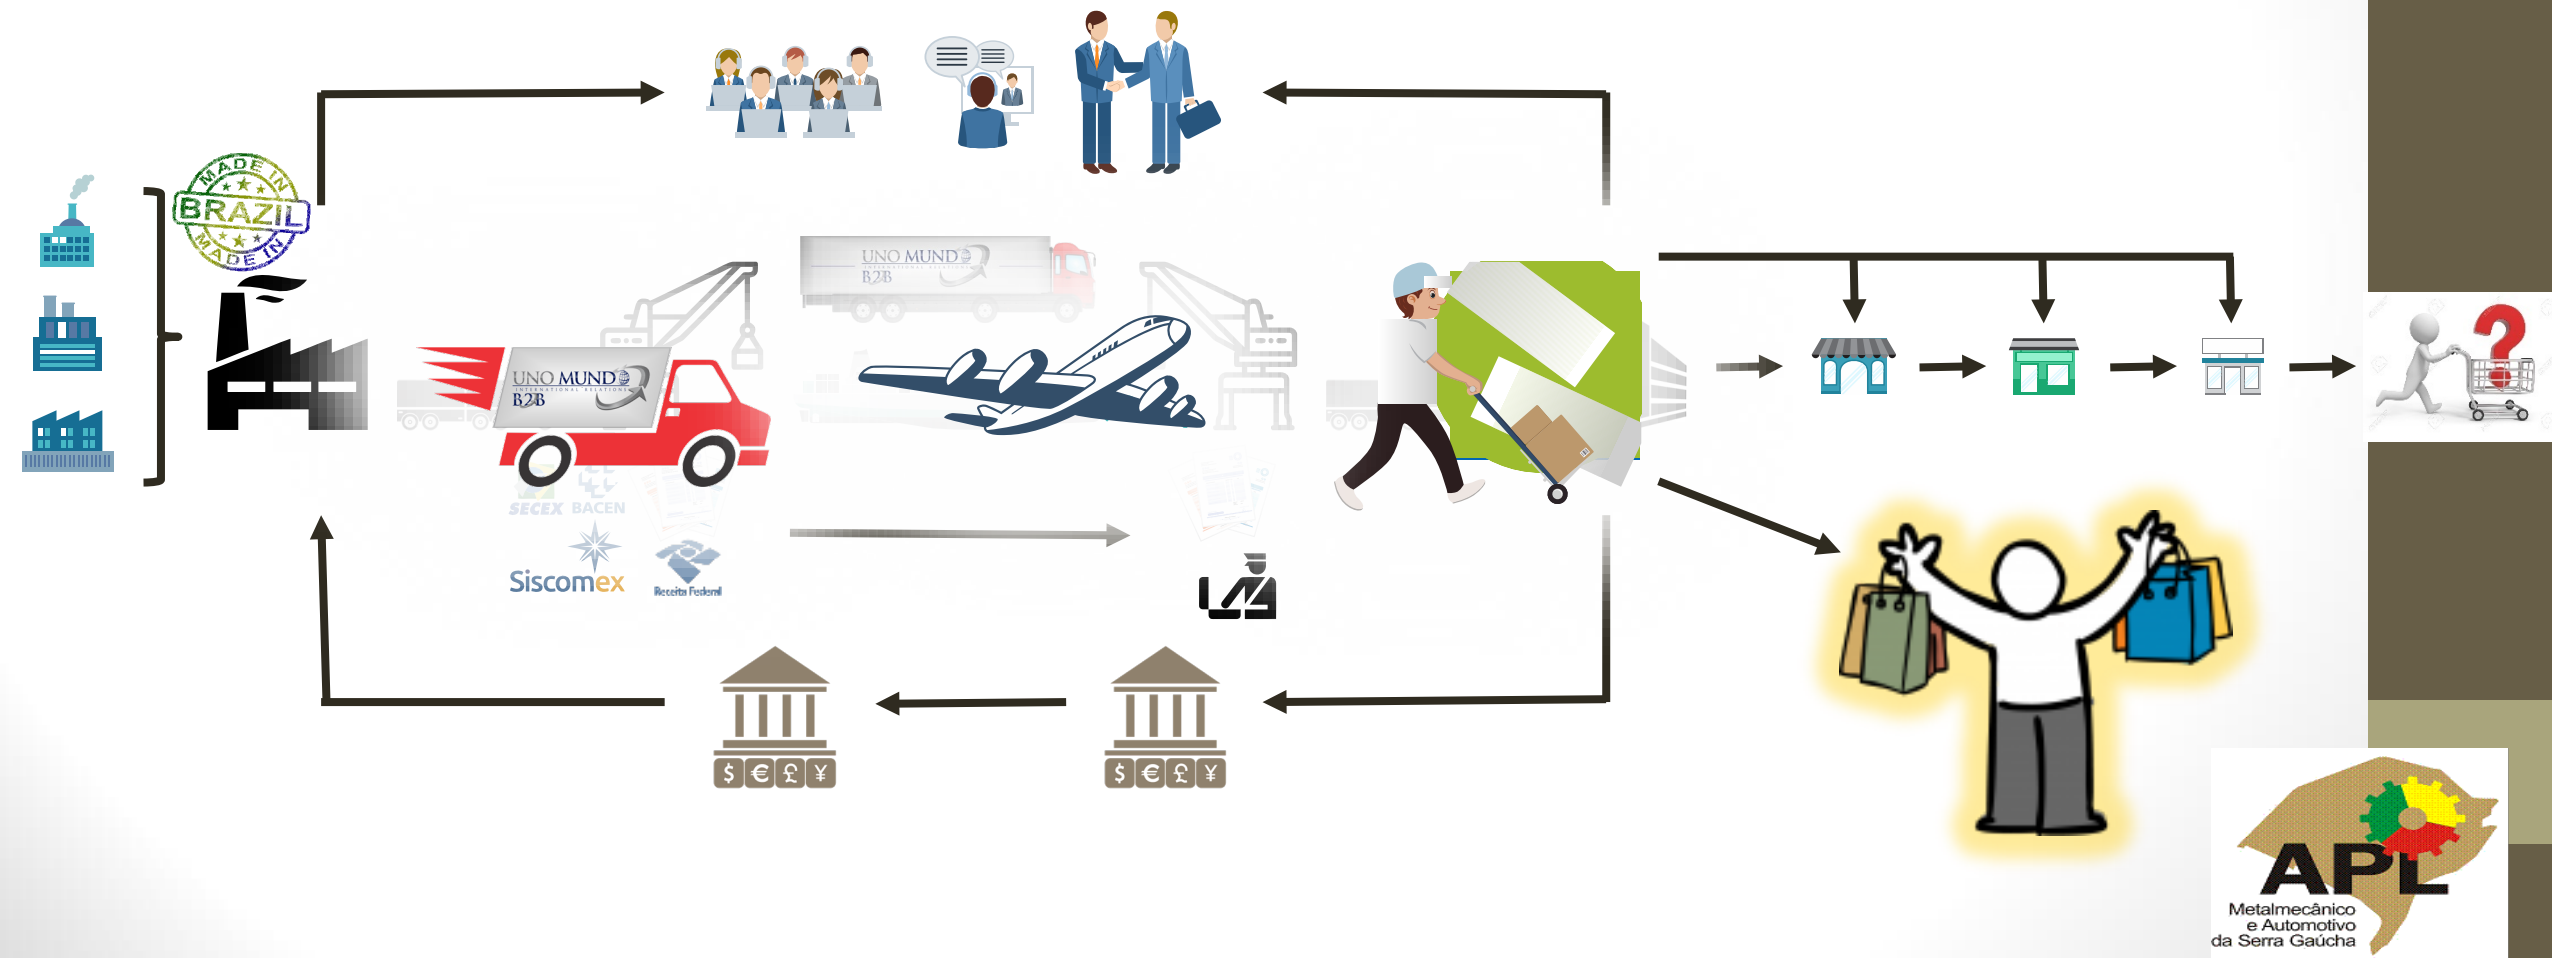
MADE IN BRAZIL MADE IN

UNO MUNDO INTERNATIONAL RELATIONS B2B

UNO MUNDO INTERNATIONAL RELATIONS B2B

SECEX BACEN

Siscomex

Receita Federal

$ € £ ¥

$ € £ ¥

APL
Metalmecânico e Automotivo da Serra Gaúcha